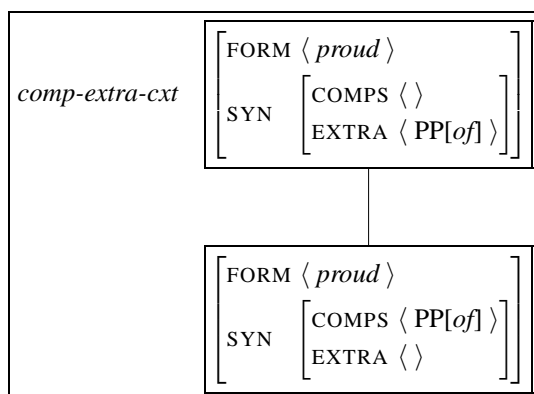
comp-extra-cxt

$\begin{bmatrix} \text{FORM} \ \langle \textit{proud} \rangle \\ \text{SYN} \ \begin{bmatrix} \text{COMPS} \ \langle \ \rangle \\ \text{EXTRA} \ \langle \text{PP}[\textit{of}] \rangle \end{bmatrix} \end{bmatrix}$

$\begin{bmatrix} \text{FORM} \ \langle \textit{proud} \rangle \\ \text{SYN} \ \begin{bmatrix} \text{COMPS} \ \langle \text{PP}[\textit{of}] \rangle \\ \text{EXTRA} \ \langle \ \rangle \end{bmatrix} \end{bmatrix}$